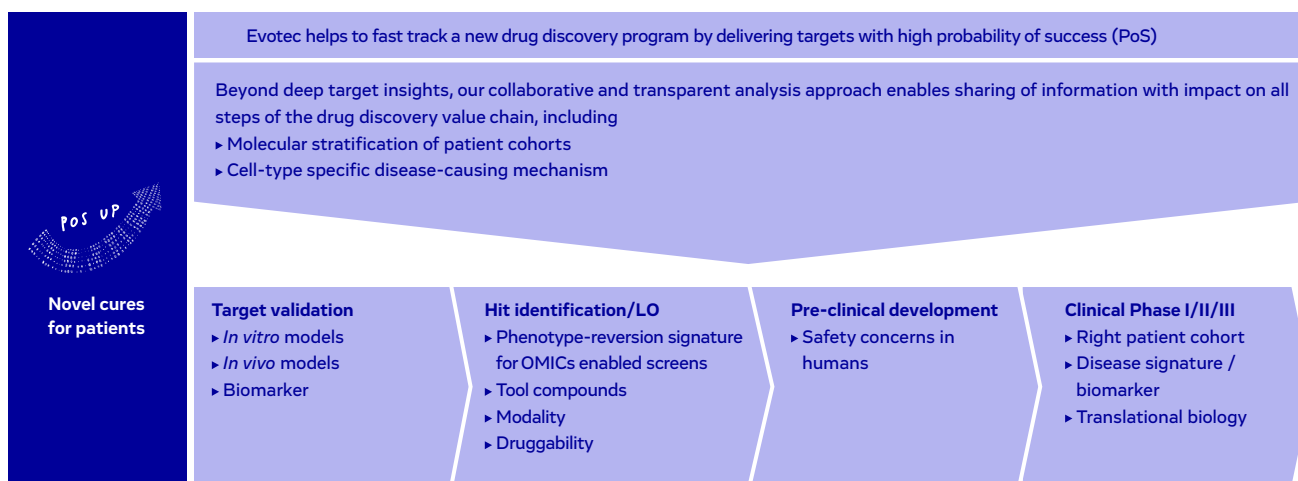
Evotec helps to fast track a new drug discovery program by delivering targets with high probability of success (PoS)

Beyond deep target insights, our collaborative and transparent analysis approach enables sharing of information with impact on all steps of the drug discovery value chain, including
▸ Molecular stratification of patient cohorts
▸ Cell-type specific disease-causing mechanism

POS UP

Novel cures for patients

Target validation
▸ *In vitro* models
▸ *In vivo* models
▸ Biomarker

Hit identification/LO
▸ Phenotype-reversion signature for OMICs enabled screens
▸ Tool compounds
▸ Modality
▸ Druggability

Pre-clinical development
▸ Safety concerns in humans

Clinical Phase I/II/III
▸ Right patient cohort
▸ Disease signature / biomarker
▸ Translational biology